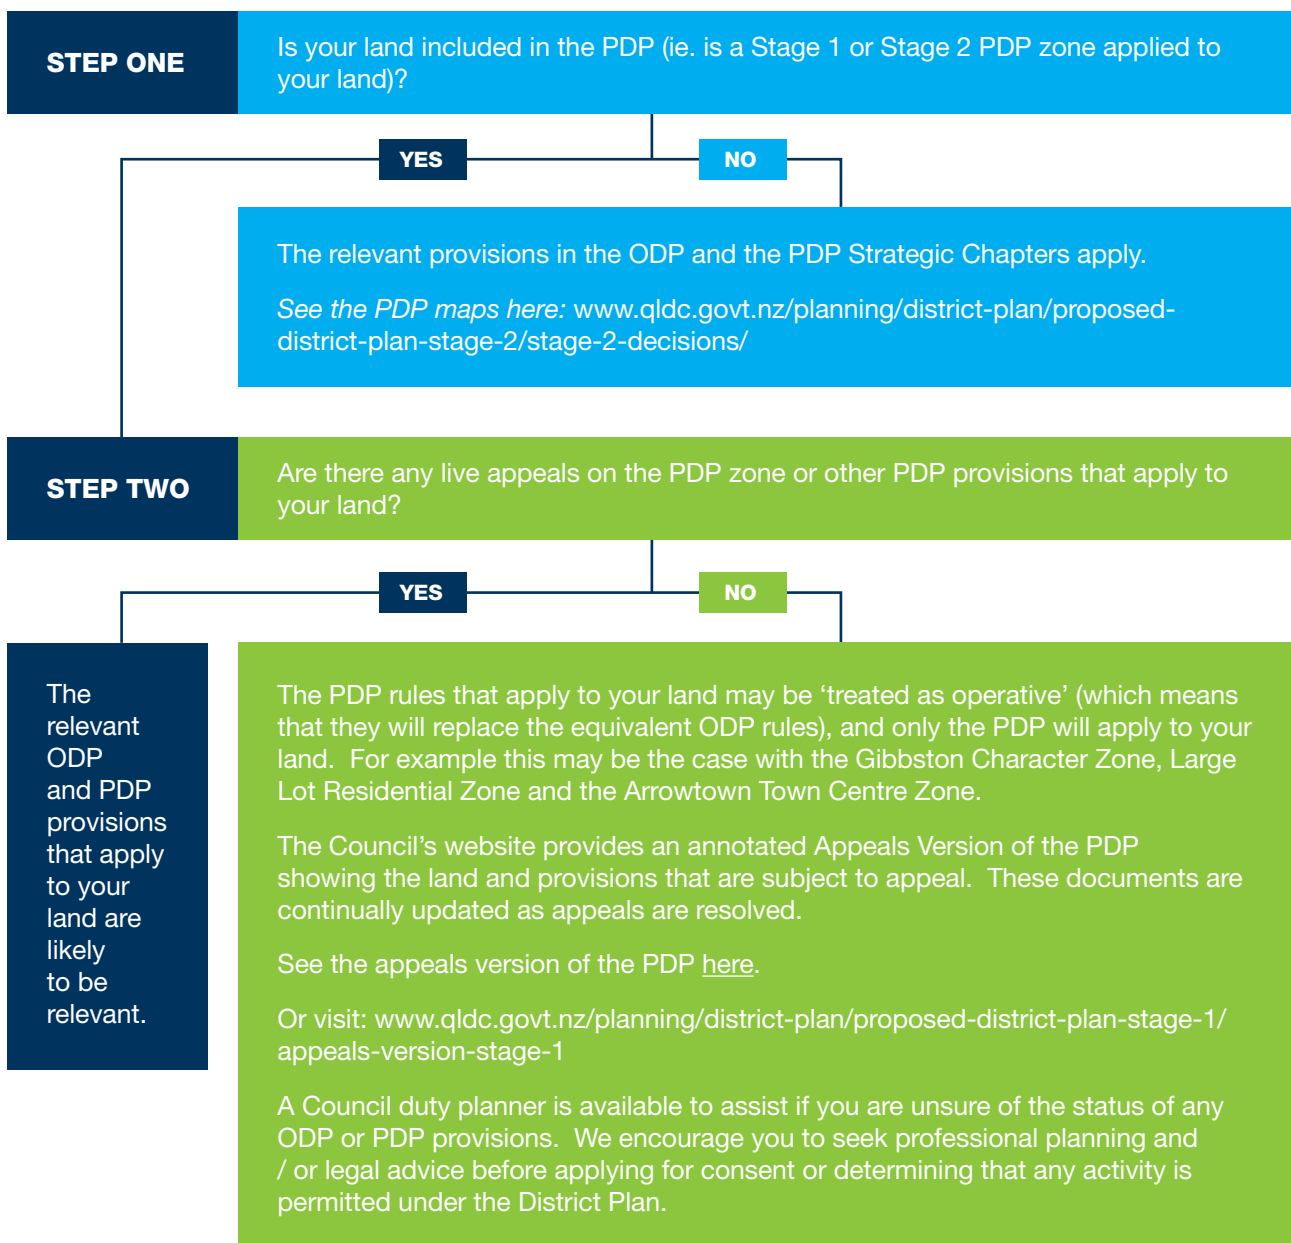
STEP ONE

Is your land included in the PDP (ie. is a Stage 1 or Stage 2 PDP zone applied to your land)?

YES

NO

The relevant provisions in the ODP and the PDP Strategic Chapters apply.

See the PDP maps here: www.qldc.govt.nz/planning/district-plan/proposed-district-plan-stage-2/stage-2-decisions/

STEP TWO

Are there any live appeals on the PDP zone or other PDP provisions that apply to your land?

YES

NO

The relevant ODP and PDP provisions that apply to your land are likely to be relevant.

The PDP rules that apply to your land may be ‘treated as operative’ (which means that they will replace the equivalent ODP rules), and only the PDP will apply to your land. For example this may be the case with the Gibbston Character Zone, Large Lot Residential Zone and the Arrowtown Town Centre Zone.

The Council’s website provides an annotated Appeals Version of the PDP showing the land and provisions that are subject to appeal. These documents are continually updated as appeals are resolved.

See the appeals version of the PDP here.

Or visit: www.qldc.govt.nz/planning/district-plan/proposed-district-plan-stage-1/appeals-version-stage-1

A Council duty planner is available to assist if you are unsure of the status of any ODP or PDP provisions. We encourage you to seek professional planning and / or legal advice before applying for consent or determining that any activity is permitted under the District Plan.